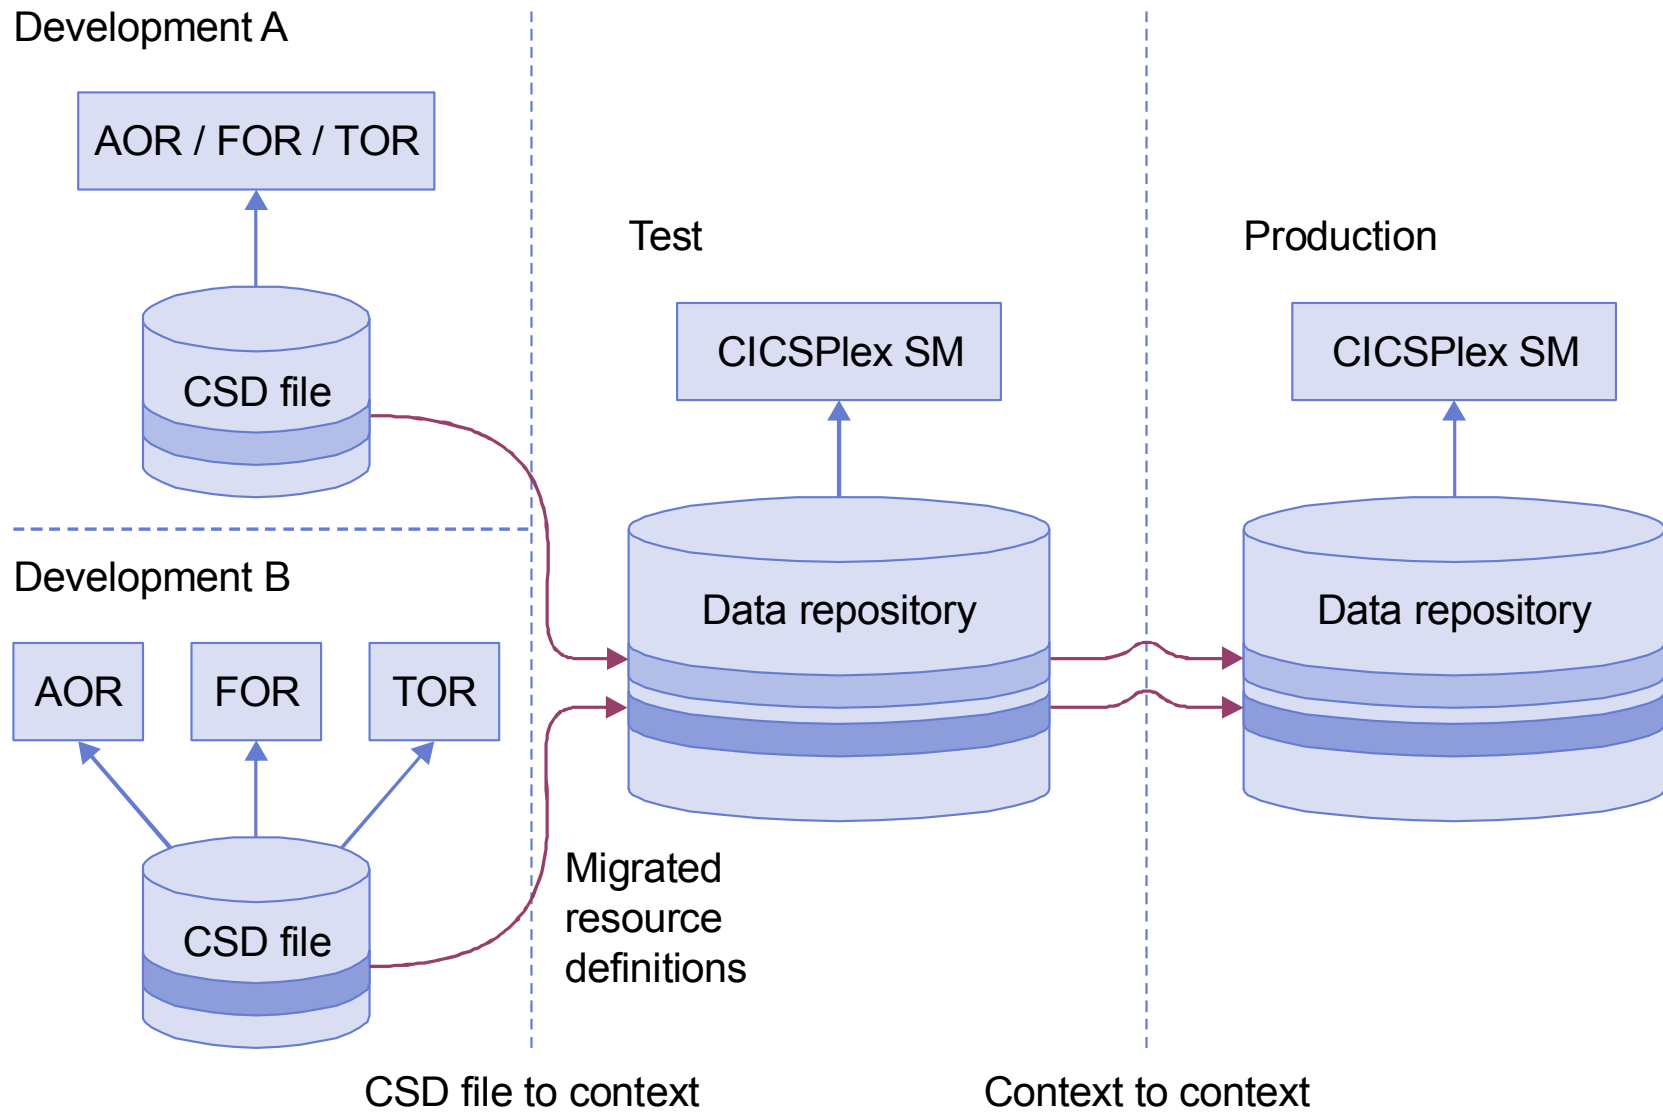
Development A

AOR / FOR / TOR

CSD file

Test

CICSPlex SM

Data repository

Production

CICSPlex SM

Data repository

Development B

AOR

FOR

TOR

CSD file

Migrated resource definitions

CSD file to context

Context to context